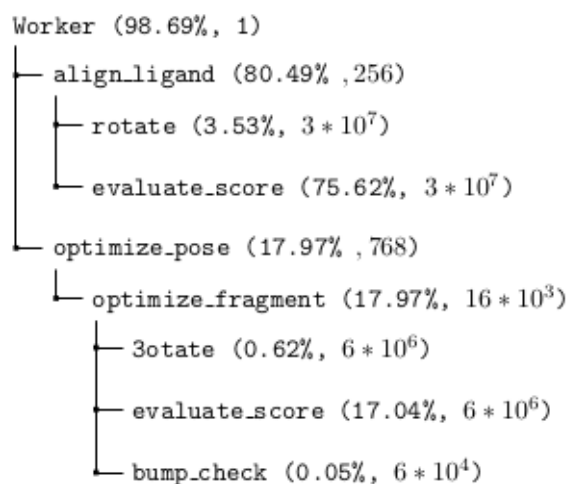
Worker (98.69%, 1)

align_ligand (80.49% ,256)

rotate (3.53%, $3*10^7$)

evaluate_score (75.62%, $3*10^7$)

optimize_pose (17.97% ,768)

optimize_fragment (17.97%, $16*10^3$)

3otate (0.62%, $6*10^6$)

evaluate_score (17.04%, $6*10^6$)

bump_check (0.05%, $6*10^4$)